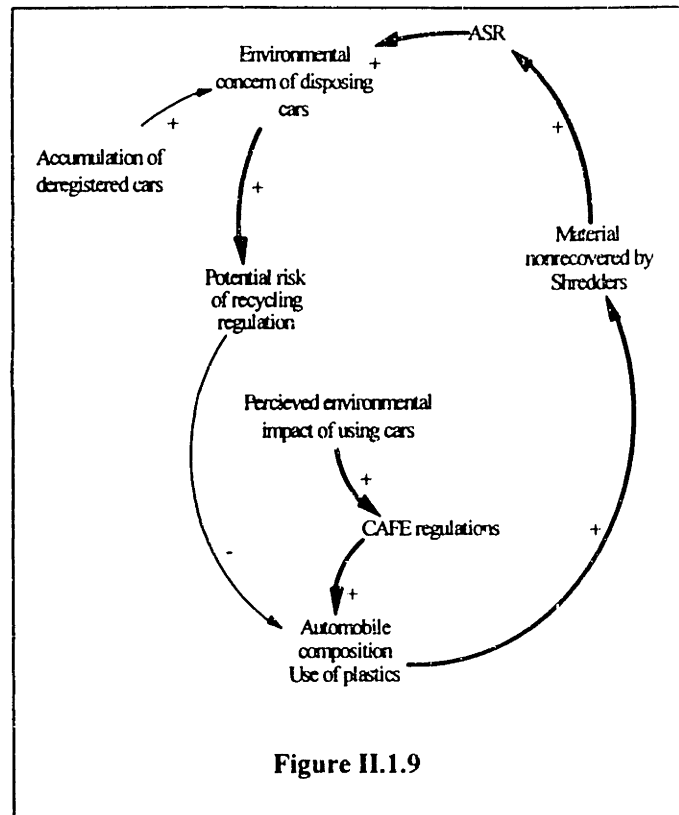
ASR

Environmental concern of disposing cars

+

+

Accumulation of deregistered cars

+

+

Material nonrecovered by Shredders

Potential risk of recycling regulation

Percieved environmental impact of using cars

+

CAFE regulations

+

-

+

Automobile composition Use of plastics

Figure II.1.9